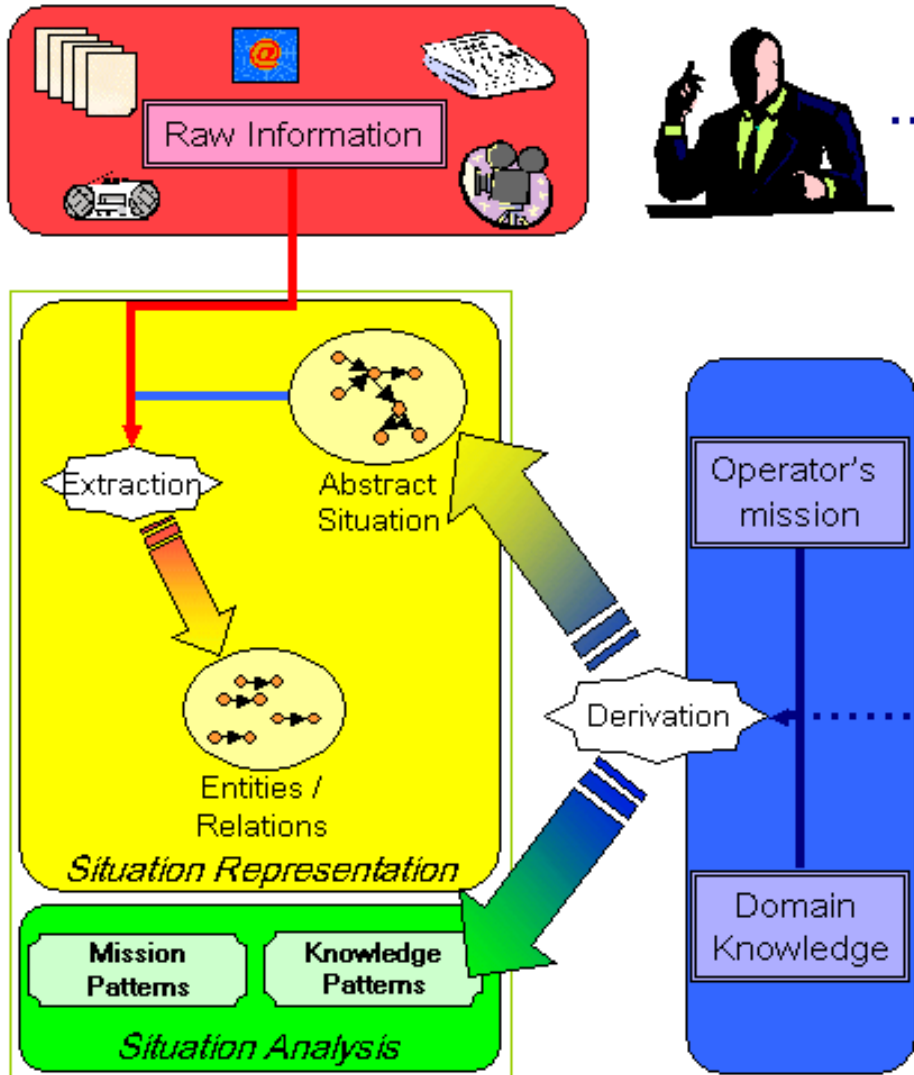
@

Raw Information

Extraction

Abstract Situation

Operator's mission

Derivation

Entities / Relations

Situation Representation

Domain Knowledge

Mission Patterns

Knowledge Patterns

Situation Analysis